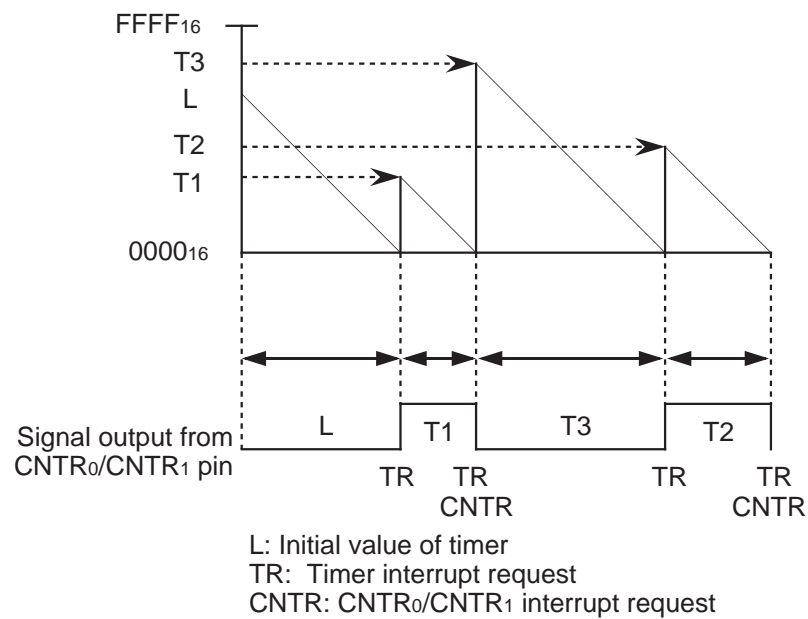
$FFFF_{16}$
T3
L
T2
T1
$0000_{16}$

Signal output from $CNTR_0/CNTR_1$ pin

L
T1
T3
T2

TR
TR CNTR
TR
TR CNTR

L: Initial value of timer
TR: Timer interrupt request
CNTR: $CNTR_0/CNTR_1$ interrupt request